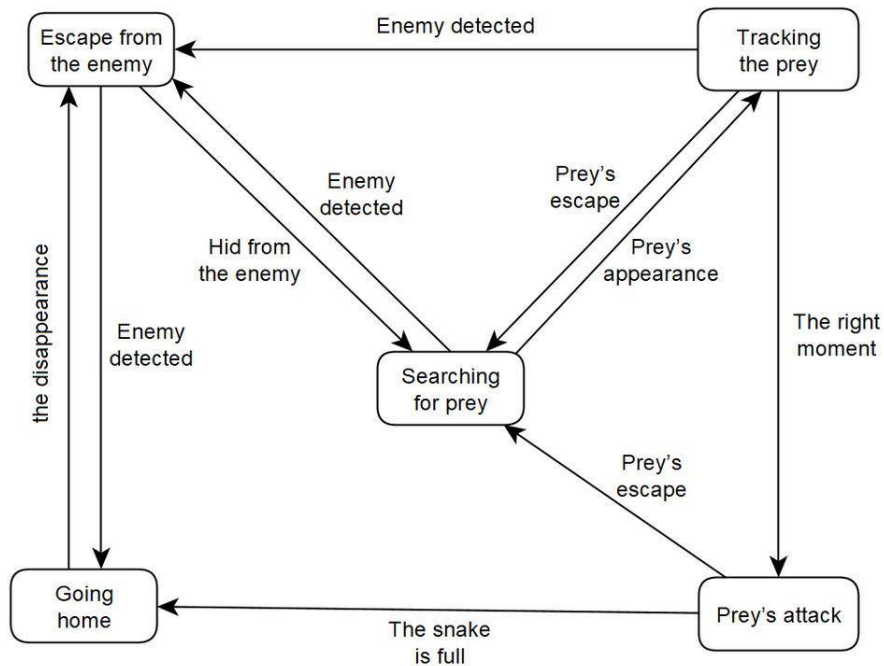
Escape from the enemy

Enemy detected

Tracking the prey

Enemy detected

Hid from the enemy

Prey's escape

Prey's appearance

the disappearance

Enemy detected

Searching for prey

The right moment

Prey's escape

Going home

The snake is full

Prey's attack